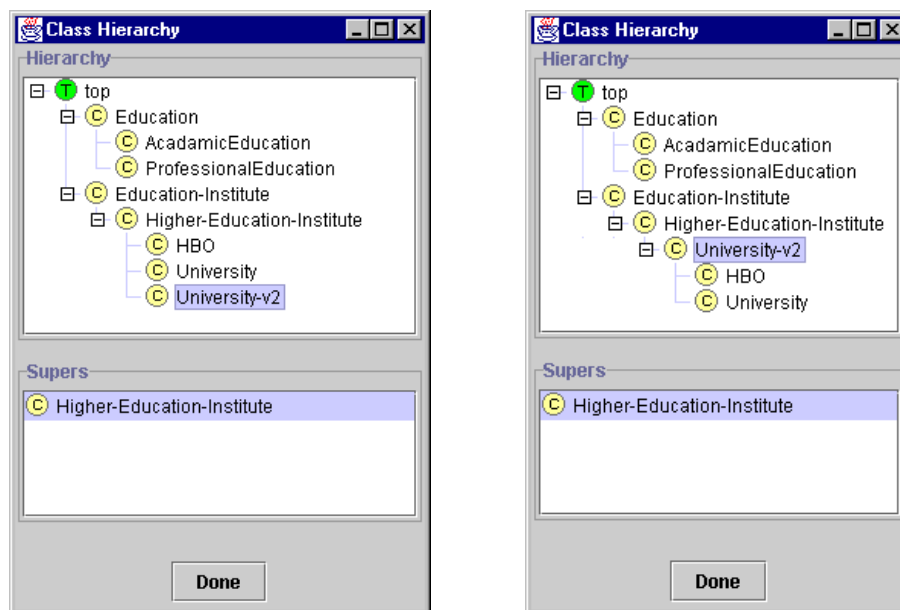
Class Hierarchy

Hierarchy

T top
C Education
C AcadamicEducation
C ProfessionalEducation
C Education-Institute
C Higher-Education-Institute
C HBO
C University
C University-v2

Supers

C Higher-Education-Institute

Done

Class Hierarchy

Hierarchy

T top
C Education
C AcadamicEducation
C ProfessionalEducation
C Education-Institute
C Higher-Education-Institute
C University-v2
C HBO
C University

Supers

C Higher-Education-Institute

Done